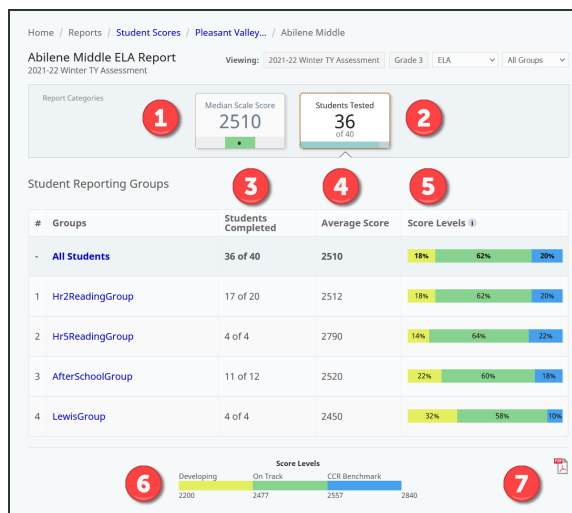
Home / Reports / Student Scores / Pleasant Valley... / Abilene Middle

Abilene Middle ELA Report
2021-22 Winter TY Assessment

Viewing: 2021-22 Winter TY Assessment Grade 3 ELA All Groups

Report Categories

Median Scale Score
2510

1

Students Tested
36
of 40

2

Student Reporting Groups

3 4 5

| # | Groups | Students Completed | Average Score | Score Levels |
|---|---|---|---|---|
| - | All Students | 36 of 40 | 2510 | 18% 62% 20% |
| 1 | Hr2ReadingGroup | 17 of 20 | 2512 | 18% 62% 20% |
| 2 | Hr5ReadingGroup | 4 of 4 | 2790 | 14% 64% 22% |
| 3 | AfterSchoolGroup | 11 of 12 | 2520 | 22% 60% 18% |
| 4 | LewisGroup | 4 of 4 | 2450 | 32% 58% 10% |

6

Score Levels
Developing On Track CCR Benchmark
2200 2477 2557 2840

7